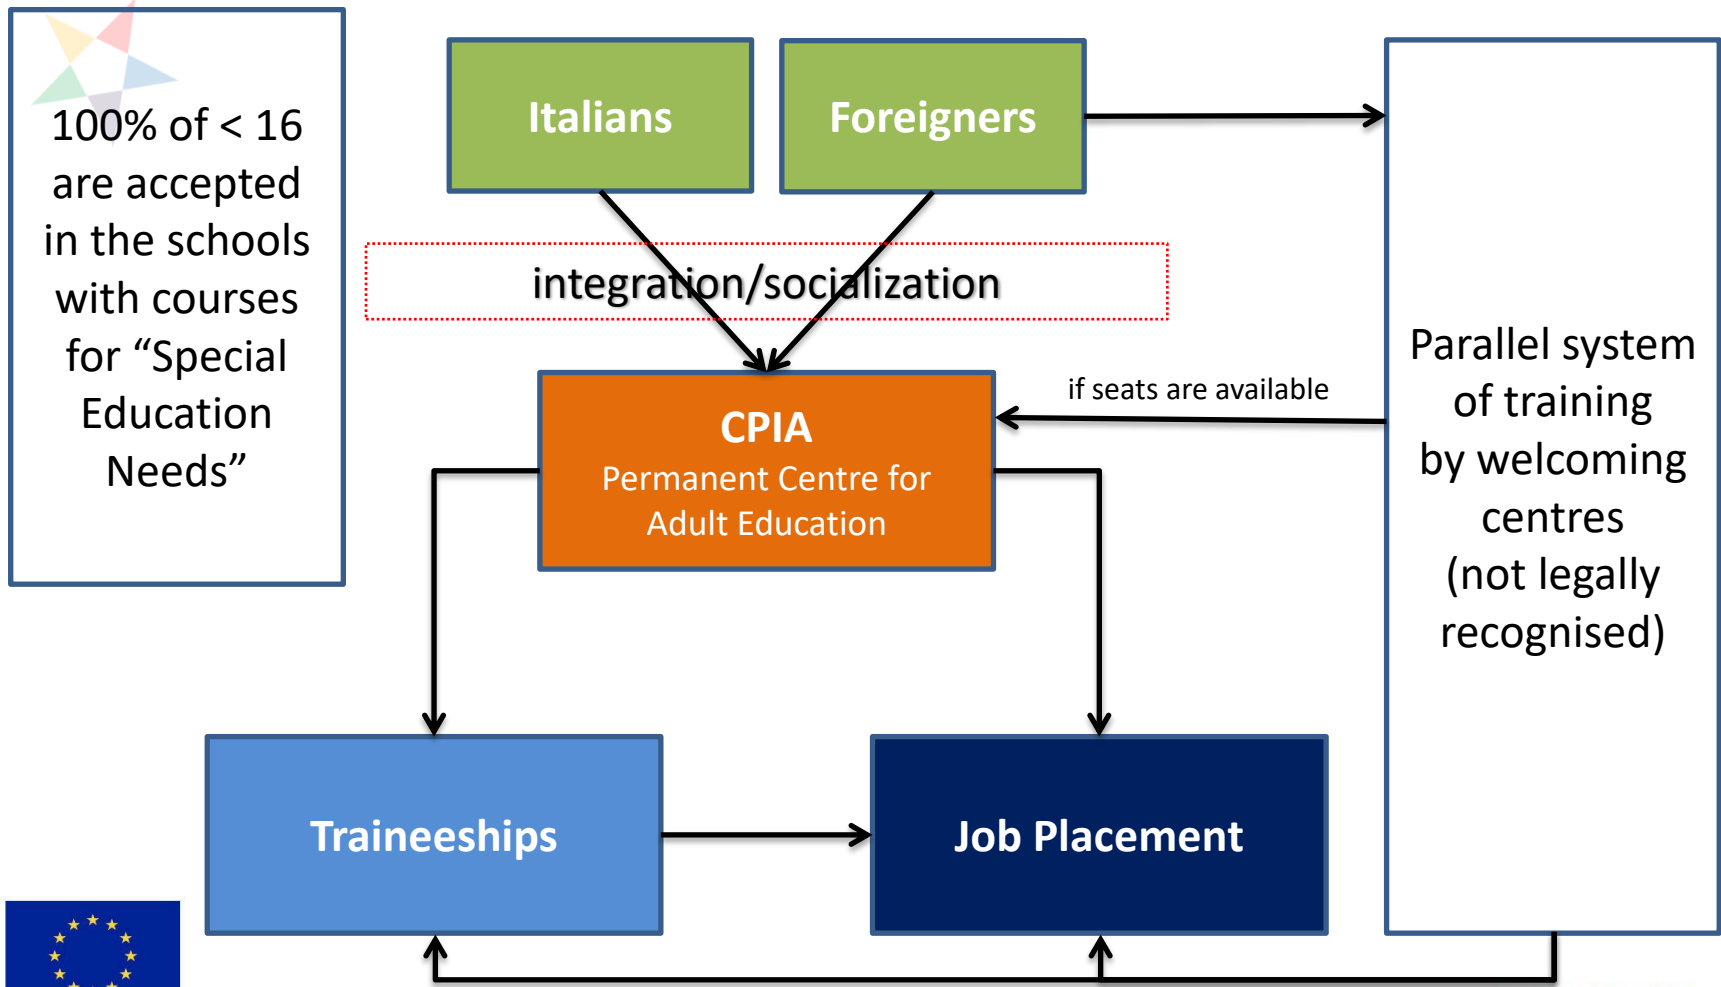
100% of < 16 are accepted in the schools with courses for “Special Education Needs”

Italians

Foreigners

integration/socialization

CPIA
Permanent Centre for Adult Education

if seats are available

Parallel system of training by welcoming centres (not legally recognised)

Traineeships

Job Placement